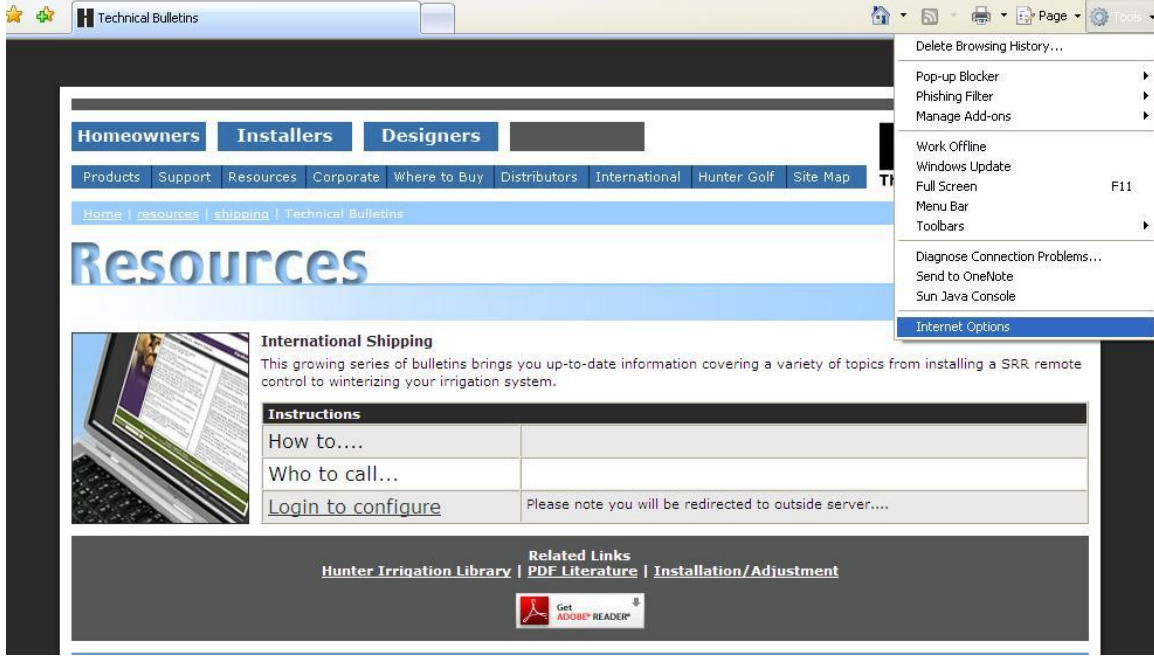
Technical Bulletins

Page ▾ Tools ▾

Delete Browsing History...

Pop-up Blocker
Phishing Filter
Manage Add-ons

Work Offline
Windows Update
Full Screen F11
Menu Bar
Toolbars

Diagnose Connection Problems...
Send to OneNote
Sun Java Console

Internet Options

Homeowners Installers Designers

Products Support Resources Corporate Where to Buy Distributors International Hunter Golf Site Map

TH

Home | resources | shipping | Technical Bulletins

Resources

International Shipping

This growing series of bulletins brings you up-to-date information covering a variety of topics from installing a SRR remote control to winterizing your irrigation system.

| Instructions | |
|---|---|
| How to.... | |
| Who to call... | |
| Login to configure | Please note you will be redirected to outside server.... |

Related Links
Hunter Irrigation Library | PDF Literature | Installation/Adjustment

Get ADOBE® READER®